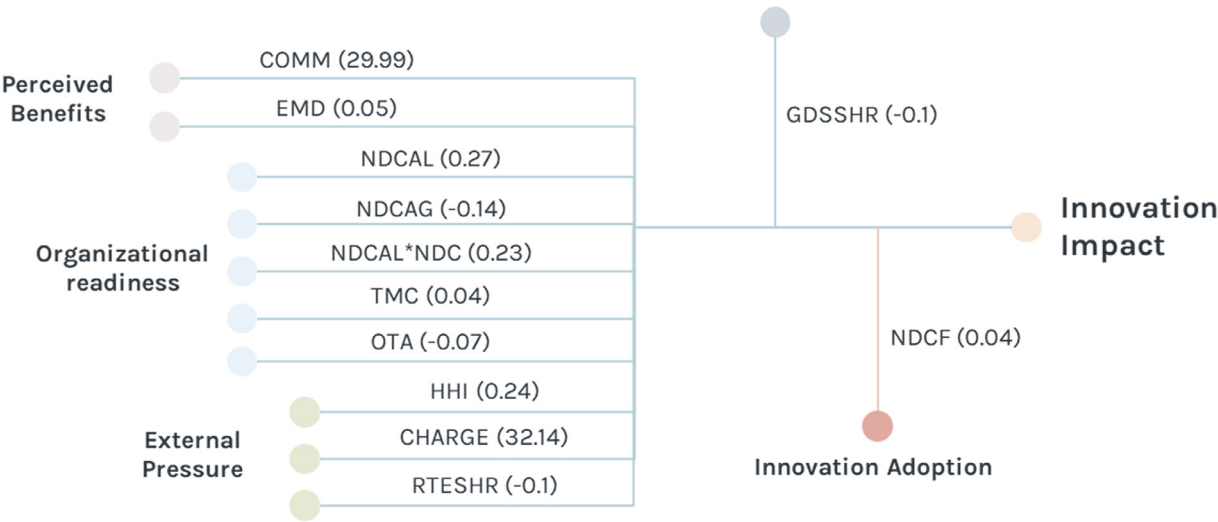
Perceived Benefits

COMM (29.99)

EMD (0.05)

GDSSHR (-0.1)

NDCAL (0.27)

NDCAG (-0.14)

Organizational readiness

NDCAL*NDC (0.23)

TMC (0.04)

OTA (-0.07)

Innovation Impact

NDCF (0.04)

HHI (0.24)

External Pressure

CHARGE (32.14)

RTESHR (-0.1)

Innovation Adoption